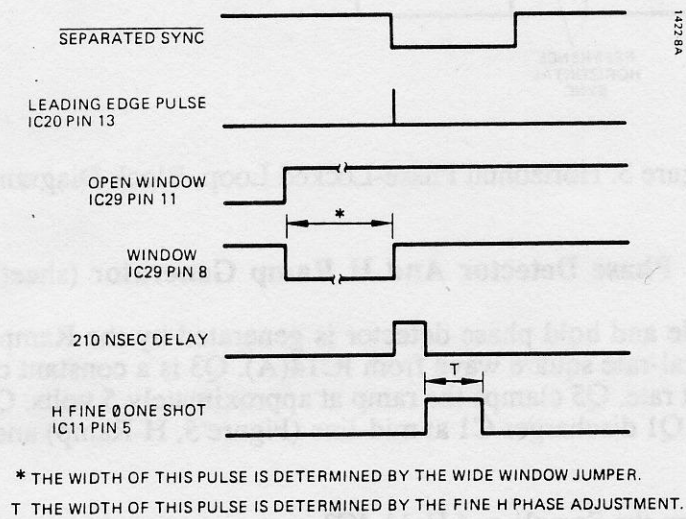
SEPARATED SYNC

LEADING EDGE PULSE
IC20 PIN 13

OPEN WINDOW
IC29 PIN 11

*

WINDOW
IC29 PIN 8

210 NSEC DELAY

T

H FINE Ø ONE SHOT
IC11 PIN 5

1422-8A

* THE WIDTH OF THIS PULSE IS DETERMINED BY THE WIDE WINDOW JUMPER.
T THE WIDTH OF THIS PULSE IS DETERMINED BY THE FINE H PHASE ADJUSTMENT.